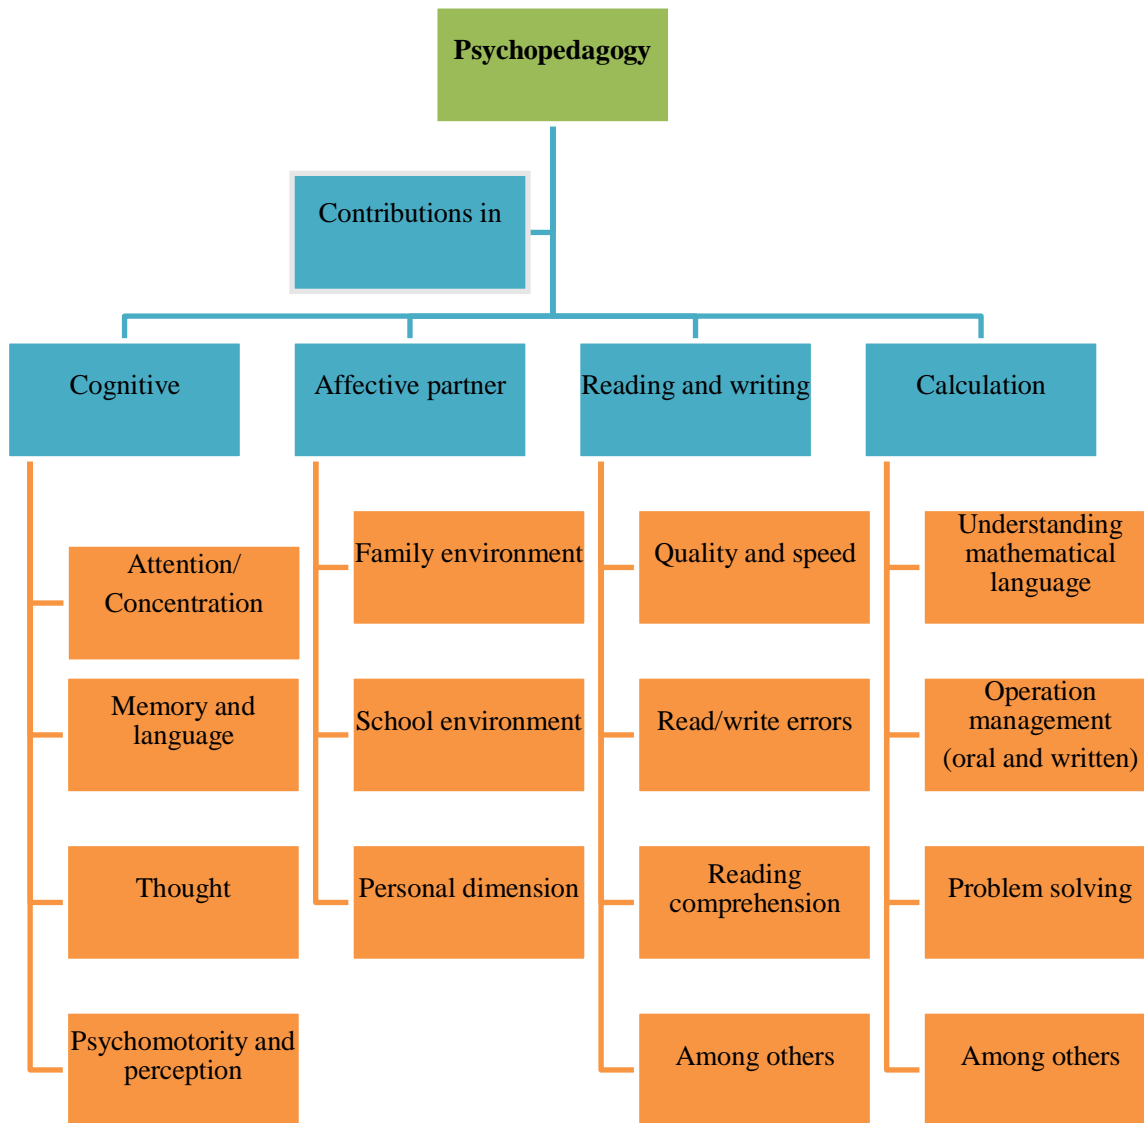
Psychopedagogy

Contributions in

Cognitive

Attention/ Concentration

Memory and language

Thought

Psychomotority and perception

Affective partner

Family environment

School environment

Personal dimension

Reading and writing

Quality and speed

Read/write errors

Reading comprehension

Among others

Calculation

Understanding mathematical language

Operation management (oral and written)

Problem solving

Among others